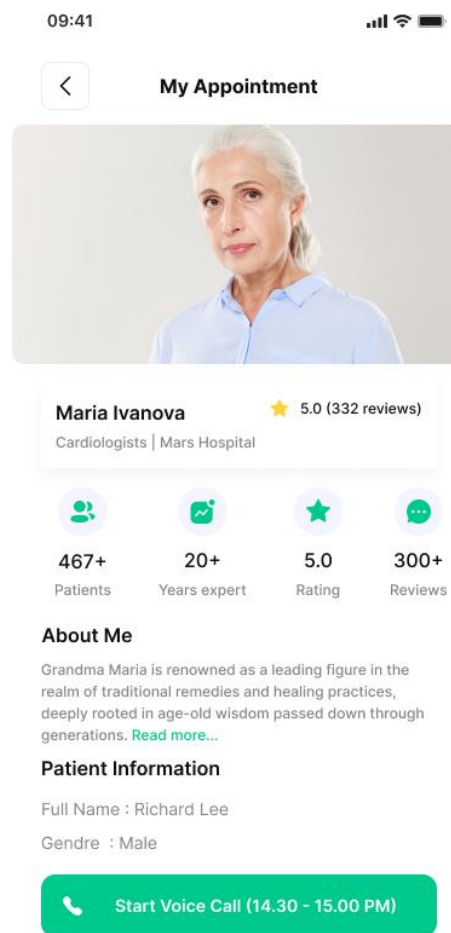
09:41

My Appointment

Maria Ivanova
5.0 (332 reviews)
Cardiologists | Mars Hospital

467+
Patients

20+
Years expert

5.0
Rating

300+
Reviews

About Me

Grandma Maria is renowned as a leading figure in the realm of traditional remedies and healing practices, deeply rooted in age-old wisdom passed down through generations. Read more...

Patient Information

Full Name : Richard Lee

Gendre : Male

Start Voice Call (14.30 - 15.00 PM)